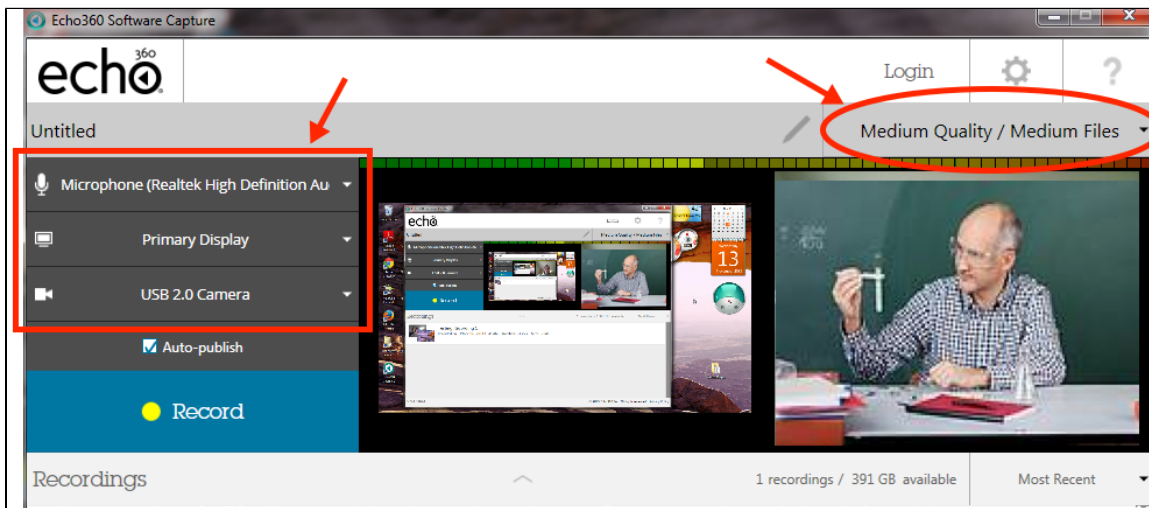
Echo360 Software Capture

echo360

Login

?

Untitled

Medium Quality / Medium Files

Microphone (Realtek High Definition Au

Primary Display

USB 2.0 Camera

Auto-publish

Record

13

Recordings

1 recordings / 391 GB available

Most Recent